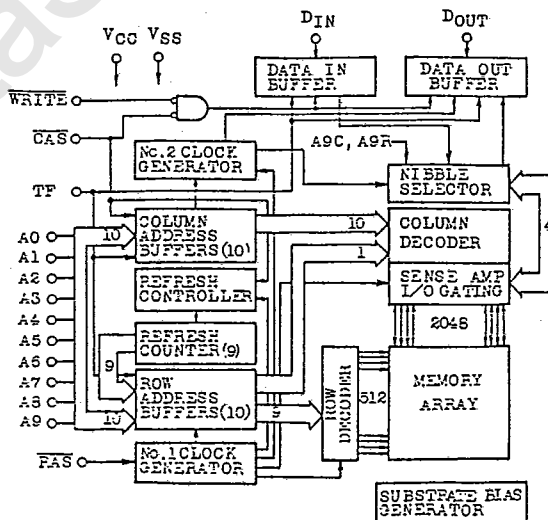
$V_{CC}$ $V_{SS}$

$D_{IN}$

$D_{OUT}$

DATA IN BUFFER

DATA OUT BUFFER

$\overline{WRITE}$

$\overline{CAS}$

No.2 CLOCK GENERATOR

A9C, A9R

NIBBLE SELECTOR

TF

COLUMN ADDRESS BUFFERS(10)

10

10

COLUMN DECODER

4

A0
A1
A2
A3
A4
A5
A6
A7
A8
A9

1

SENSE AMP I/O GATING

REFRESH CONTROLLER

2048

REFRESH COUNTER(9)

9

ROW ADDRESS BUFFERS(10)

ROW DECODER

512

MEMORY ARRAY

10

9

$\overline{RAS}$

No.1CLOCK GENERATOR

SUBSTRATE BIAS GENERATOR